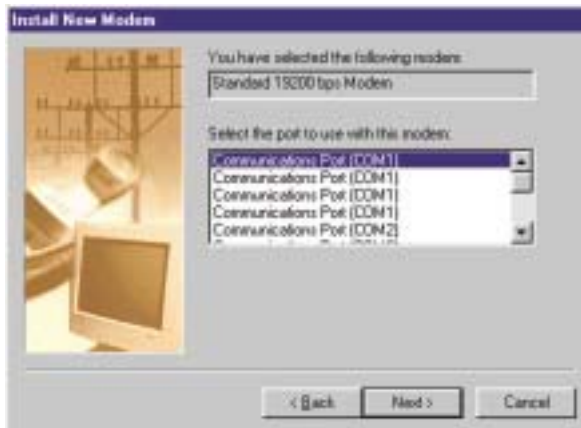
Install New Modem

You have selected the following modem:

Standard 19200 bps Modem

Select the port to use with this modem:

Communications Port (COM1)
Communications Port (COM1)
Communications Port (COM1)
Communications Port (COM1)
Communications Port (COM2)
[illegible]

< Back
Next >
Cancel